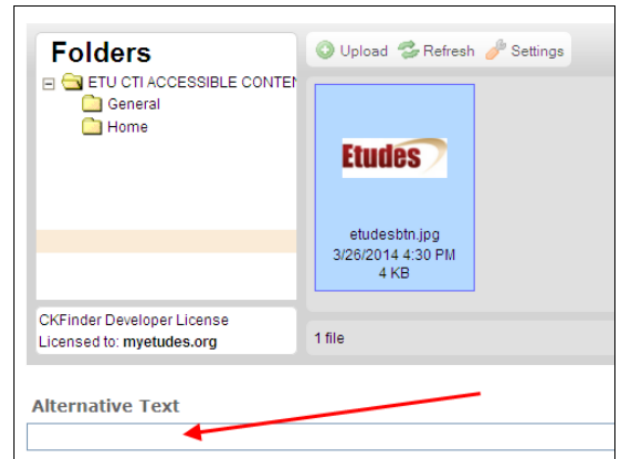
Folders

ETU CTI ACCESSIBLE CONTEN

General

Home

Upload Refresh Settings

Etudes

etudesbtn.jpg
3/26/2014 4:30 PM
4 KB

CKFinder Developer License
Licensed to: myetudes.org

1 file

Alternative Text